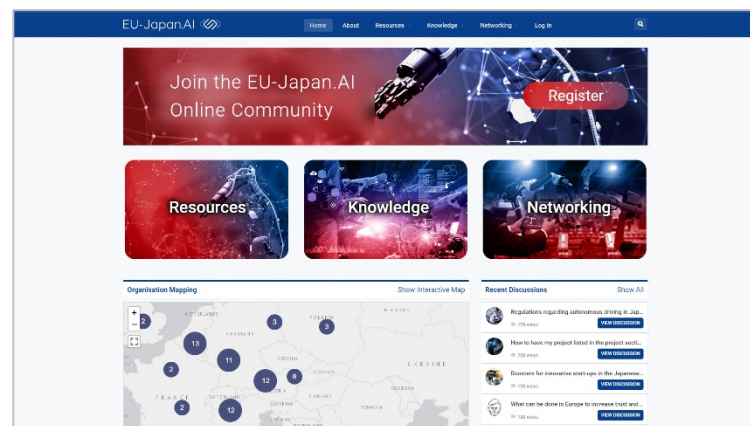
EU-Japan.AI

Home About Resources Knowledge Networking Log In

Join the EU-Japan.AI Online Community

Register

Resources

Knowledge

Networking

Organisation Mapping

Show Interactive Map

+
−

2 3 3 13 11 2 12 8 2 12

UKRAINE

Recent Discussions

Show All

Regulations regarding autonomous driving in Jap...
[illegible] views
VIEW DISCUSSION

How to have my project listed in the project secti...
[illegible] views
VIEW DISCUSSION

Boosters for innovative start-ups in the Japanese...
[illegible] views
VIEW DISCUSSION

What can be done in Europe to increase trust and...
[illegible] views
VIEW DISCUSSION